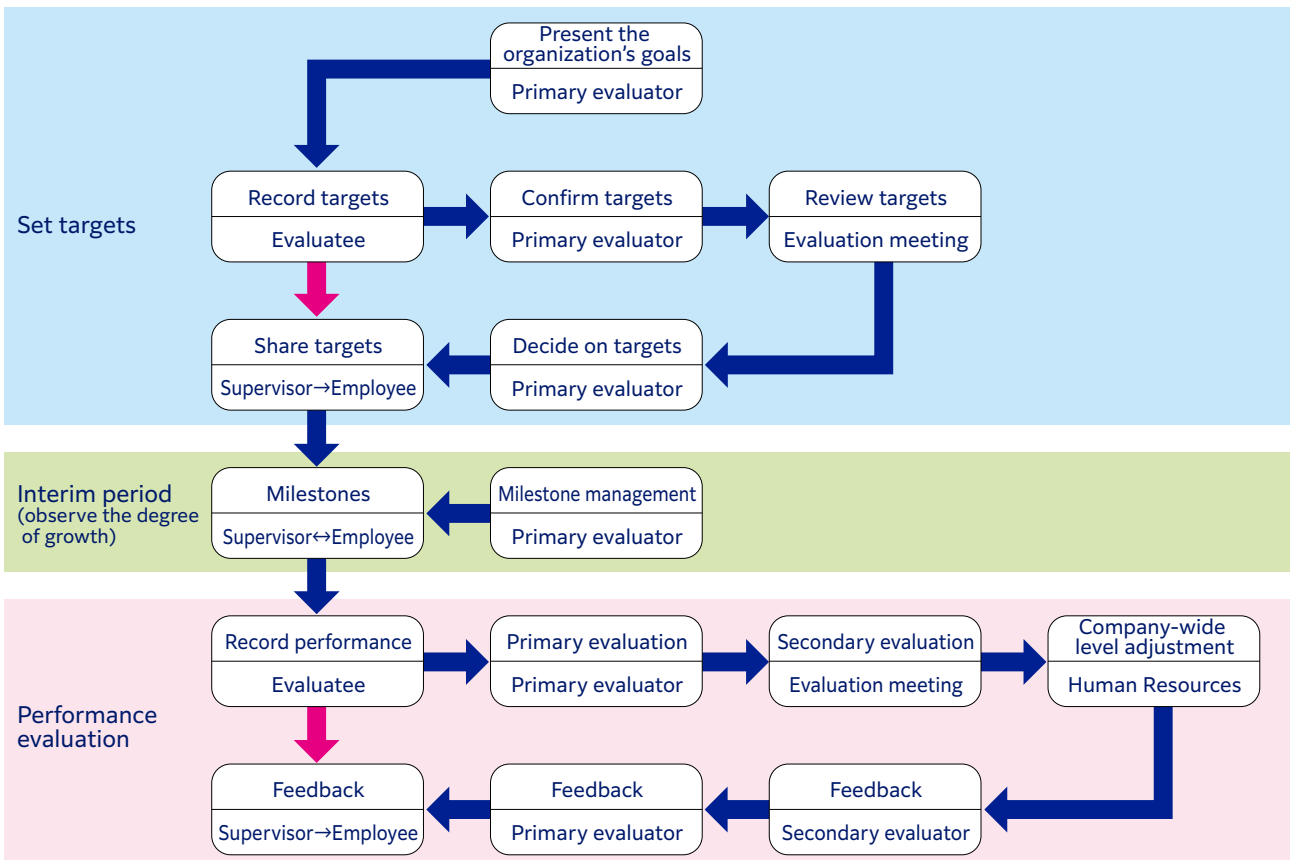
Present the organization’s goals
Primary evaluator

Set targets

Record targets
Evaluatee

Confirm targets
Primary evaluator

Review targets
Evaluation meeting

Share targets
Supervisor→Employee

Decide on targets
Primary evaluator

Interim period
(observe the degree of growth)

Milestones
Supervisor↔Employee

Milestone management
Primary evaluator

Performance evaluation

Record performance
Evaluatee

Primary evaluation
Primary evaluator

Secondary evaluation
Evaluation meeting

Company-wide level adjustment
Human Resources

Feedback
Supervisor→Employee

Feedback
Primary evaluator

Feedback
Secondary evaluator